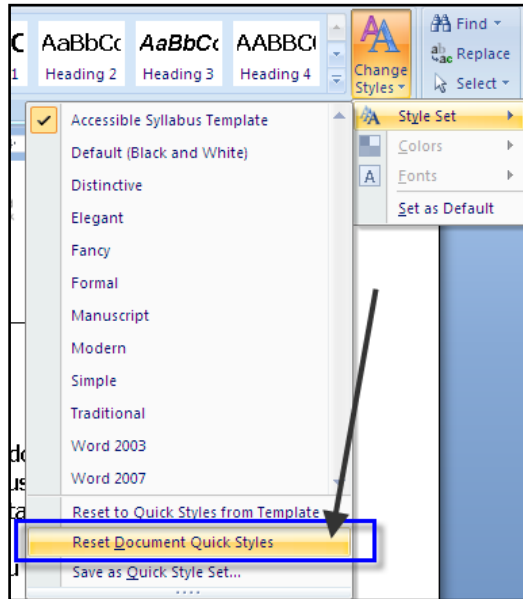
C AaBbCc AaBbCc AABBC(
1 Heading 2 Heading 3 Heading 4
Change Styles
Find
Replace
Select

Style Set
Colors
Fonts
Set as Default

Accessible Syllabus Template
Default (Black and White)
Distinctive
Elegant
Fancy
Formal
Manuscript
Modern
Simple
Traditional
Word 2003
Word 2007
Reset to Quick Styles from Template
Reset Document Quick Styles
Save as Quick Style Set...